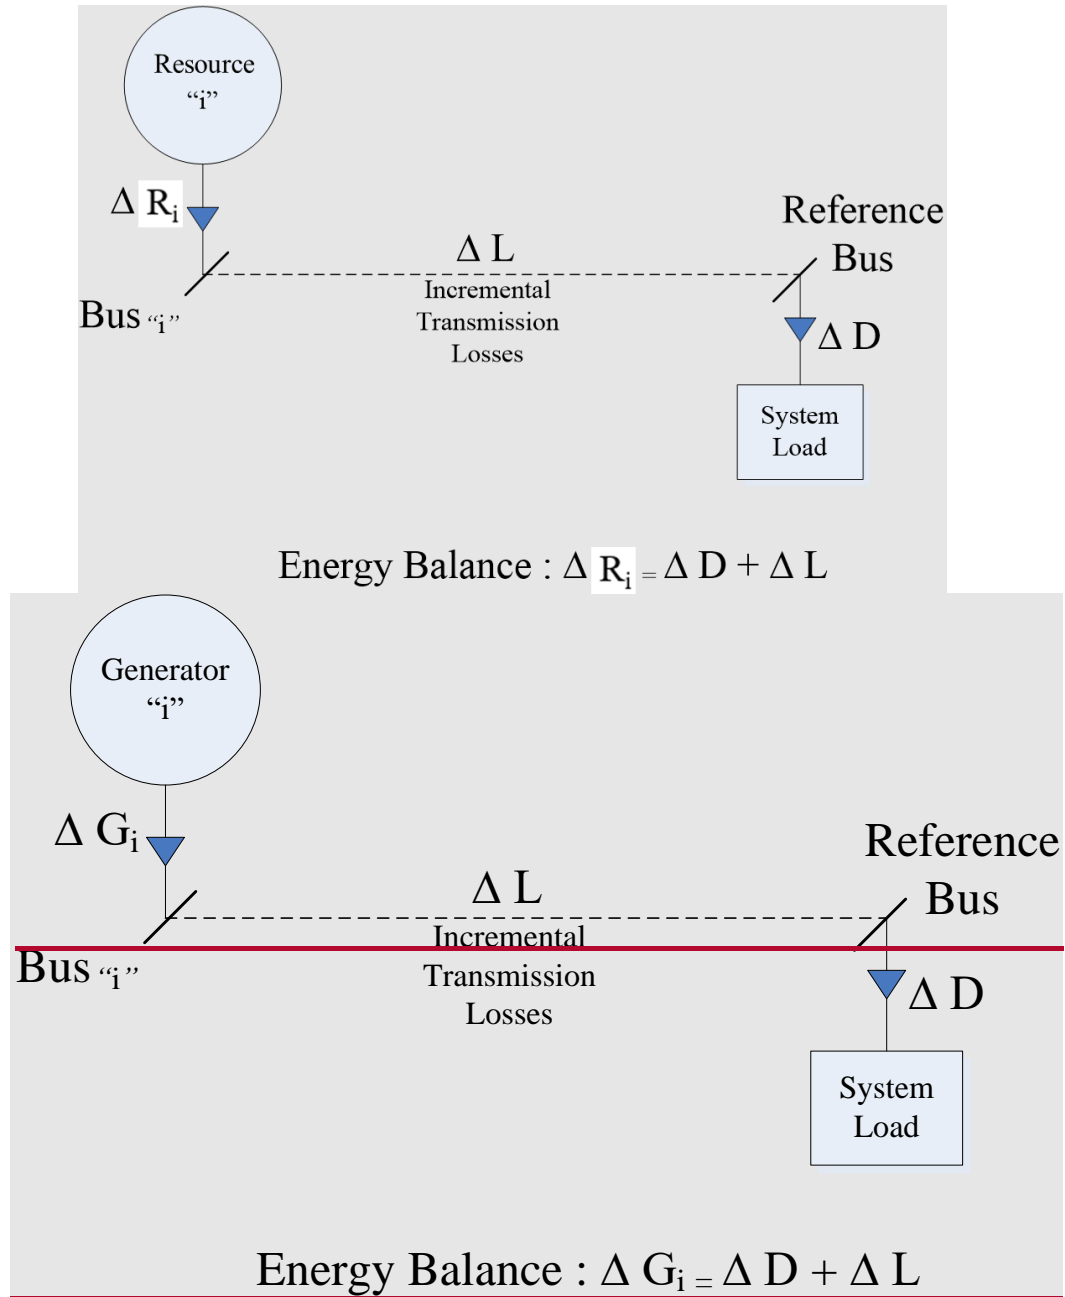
Resource
"i"

$\Delta R_i$

Reference Bus

$\Delta L$
Incremental Transmission Losses

Bus "i"

$\Delta D$

System Load

Energy Balance : $\Delta R_i = \Delta D + \Delta L$

Generator
"i"

$\Delta G_i$

Reference Bus

$\Delta L$
Incremental Transmission Losses

Bus "i"

$\Delta D$

System Load

Energy Balance : $\Delta G_i = \Delta D + \Delta L$